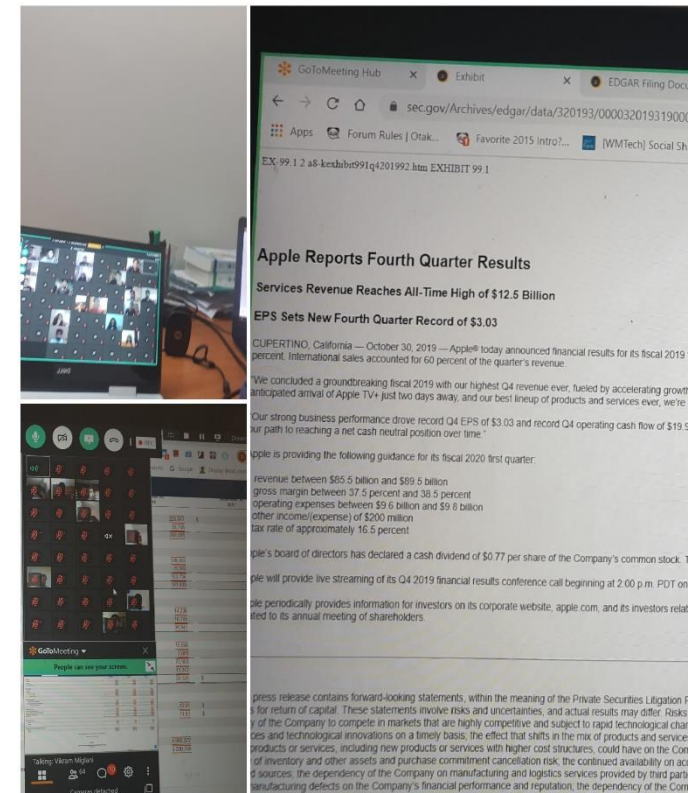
GoToMeeting Hub × Exhibit × EDGAR Filing Docu

sec.gov/Archives/edgar/data/320193/00003201931900

Apps Forum Rules | Otak... Favorite 2015 Intro?... [WMTech] Social Sh

EX-99.1 2 a8-kexhibit991q4201992.htm EXHIBIT 99.1

Apple Reports Fourth Quarter Results

Services Revenue Reaches All-Time High of $12.5 Billion

EPS Sets New Fourth Quarter Record of $3.03

CUPERTINO, California — October 30, 2019 — Apple® today announced financial results for its fiscal 2019 percent. International sales accounted for 60 percent of the quarter's revenue.

"We concluded a groundbreaking fiscal 2019 with our highest Q4 revenue ever, fueled by accelerating growt anticipated arrival of Apple TV+ just two days away, and our best lineup of products and services ever, we're

"Our strong business performance drove record Q4 EPS of $3.03 and record Q4 operating cash flow of $19.9 our path to reaching a net cash neutral position over time."

Apple is providing the following guidance for its fiscal 2020 first quarter:

revenue between $85.5 billion and $89.5 billion
gross margin between 37.5 percent and 38.5 percent
operating expenses between $9.6 billion and $9.8 billion
other income/(expense) of $200 million
tax rate of approximately 16.5 percent

ple's board of directors has declared a cash dividend of $0.77 per share of the Company's common stock. T

ple will provide live streaming of its Q4 2019 financial results conference call beginning at 2:00 p.m. PDT on

ple periodically provides information for investors on its corporate website, apple.com, and its investors relat ted to its annual meeting of shareholders.

press release contains forward-looking statements, within the meaning of the Private Securities Litigation R s for return of capital. These statements involve risks and uncertainties, and actual results may differ. Risks y of the Company to compete in markets that are highly competitive and subject to rapid technological char ces and technological innovations on a timely basis; the effect that shifts in the mix of products and services products or services, including new products or services with higher cost structures, could have on the Com of inventory and other assets and purchase commitment cancellation risk; the continued availability on acc d sources; the dependency of the Company on manufacturing and logistics services provided by third part manufacturing defects on the Company's financial performance and reputation; the dependency of the Com

GoToMeeting

People can see your screen.

Talking: Vikram Miglani

Camera detached